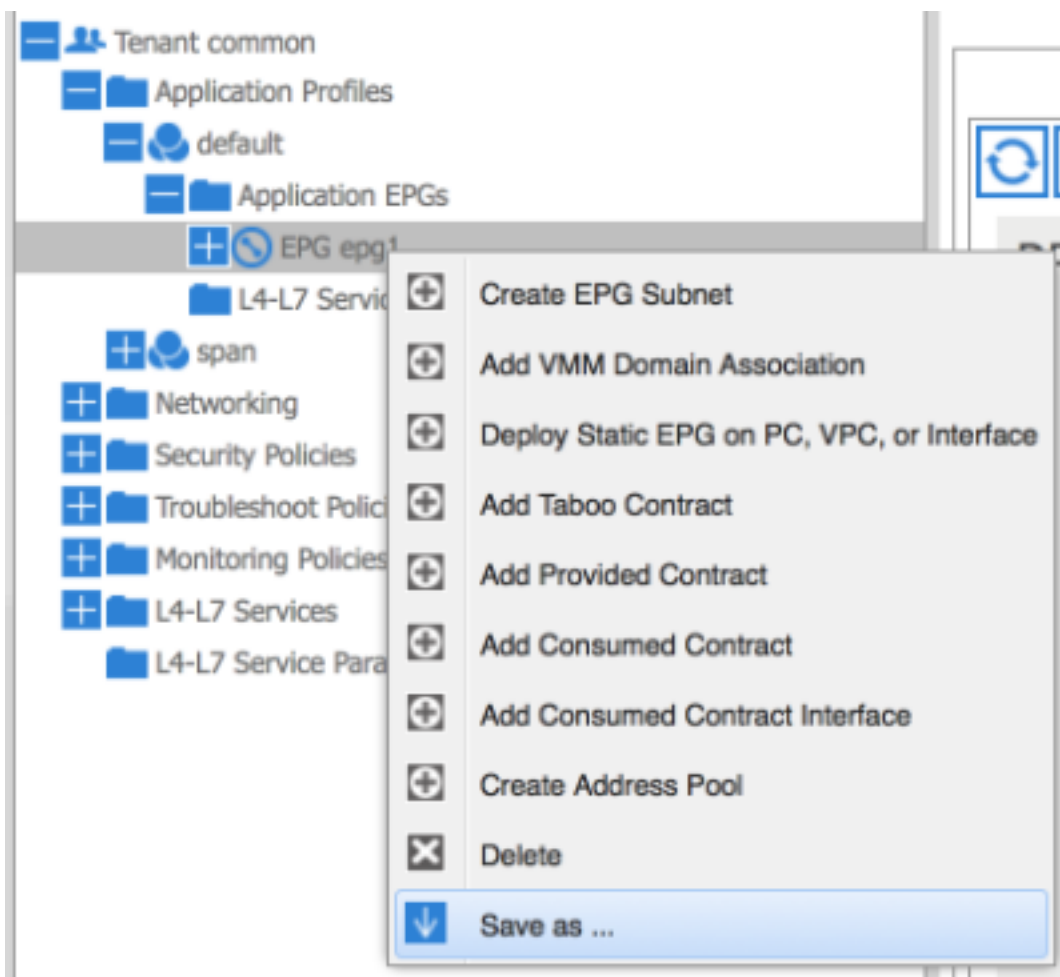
Tenant common
Application Profiles
default
Application EPGs
EPG epg1
L4-L7 Servic
span
Networking
Security Policies
Troubleshoot Polic
Monitoring Policies
L4-L7 Services
L4-L7 Service Para

Create EPG Subnet
Add VMM Domain Association
Deploy Static EPG on PC, VPC, or Interface
Add Taboo Contract
Add Provided Contract
Add Consumed Contract
Add Consumed Contract Interface
Create Address Pool
Delete
Save as ...